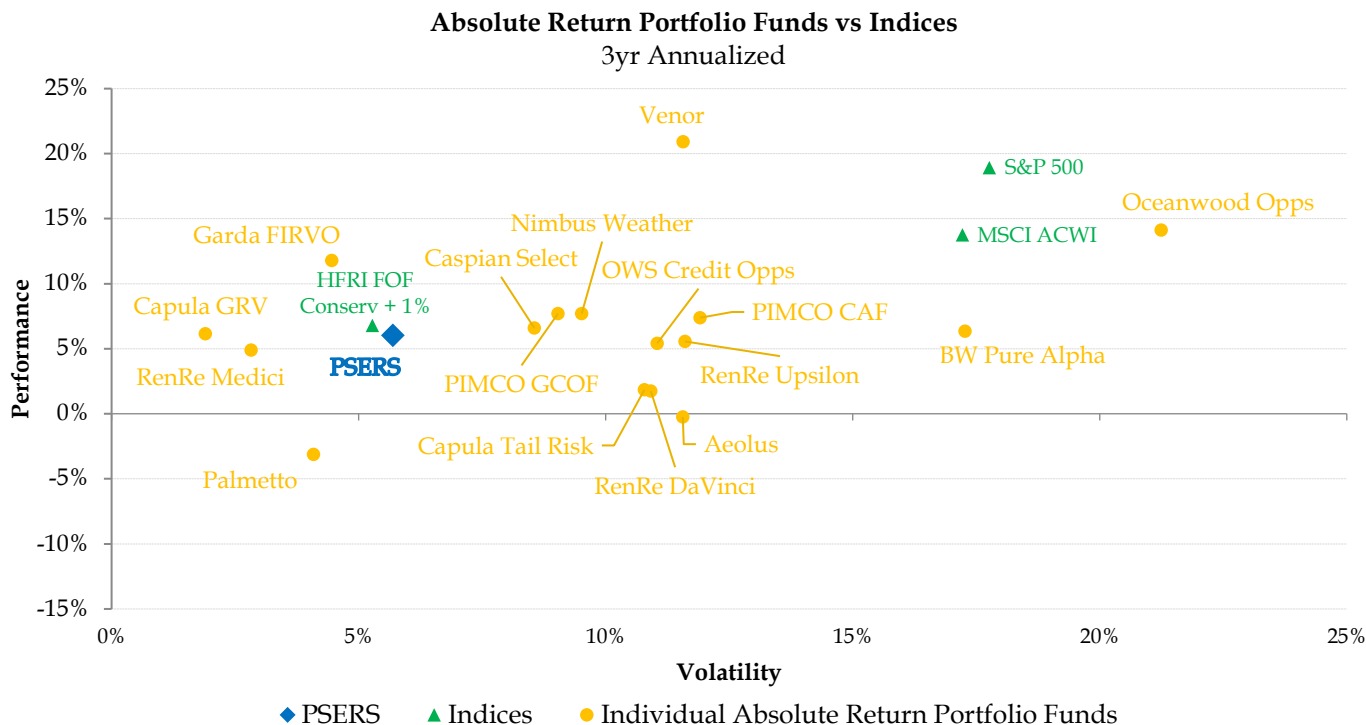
Absolute Return Portfolio Funds vs Indices
3yr Annualized

Performance

25%
20%
15%
10%
5%
0%
-5%
-10%
-15%

Venor
S&P 500
Oceanwood Opps
MSCI ACWI
Nimbus Weather
Garda FIRVO
Caspian Select
OWS Credit Opps
HFRI FOF Conserv + 1%
Capula GRV
PIMCO CAF
PSERS
RenRe Medici
PIMCO GCOF
RenRe Upsilon
BW Pure Alpha
Capula Tail Risk
Aeolus
Palmetto
RenRe DaVinci

0%
5%
10%
15%
20%
25%

Volatility

PSERS
Indices
Individual Absolute Return Portfolio Funds